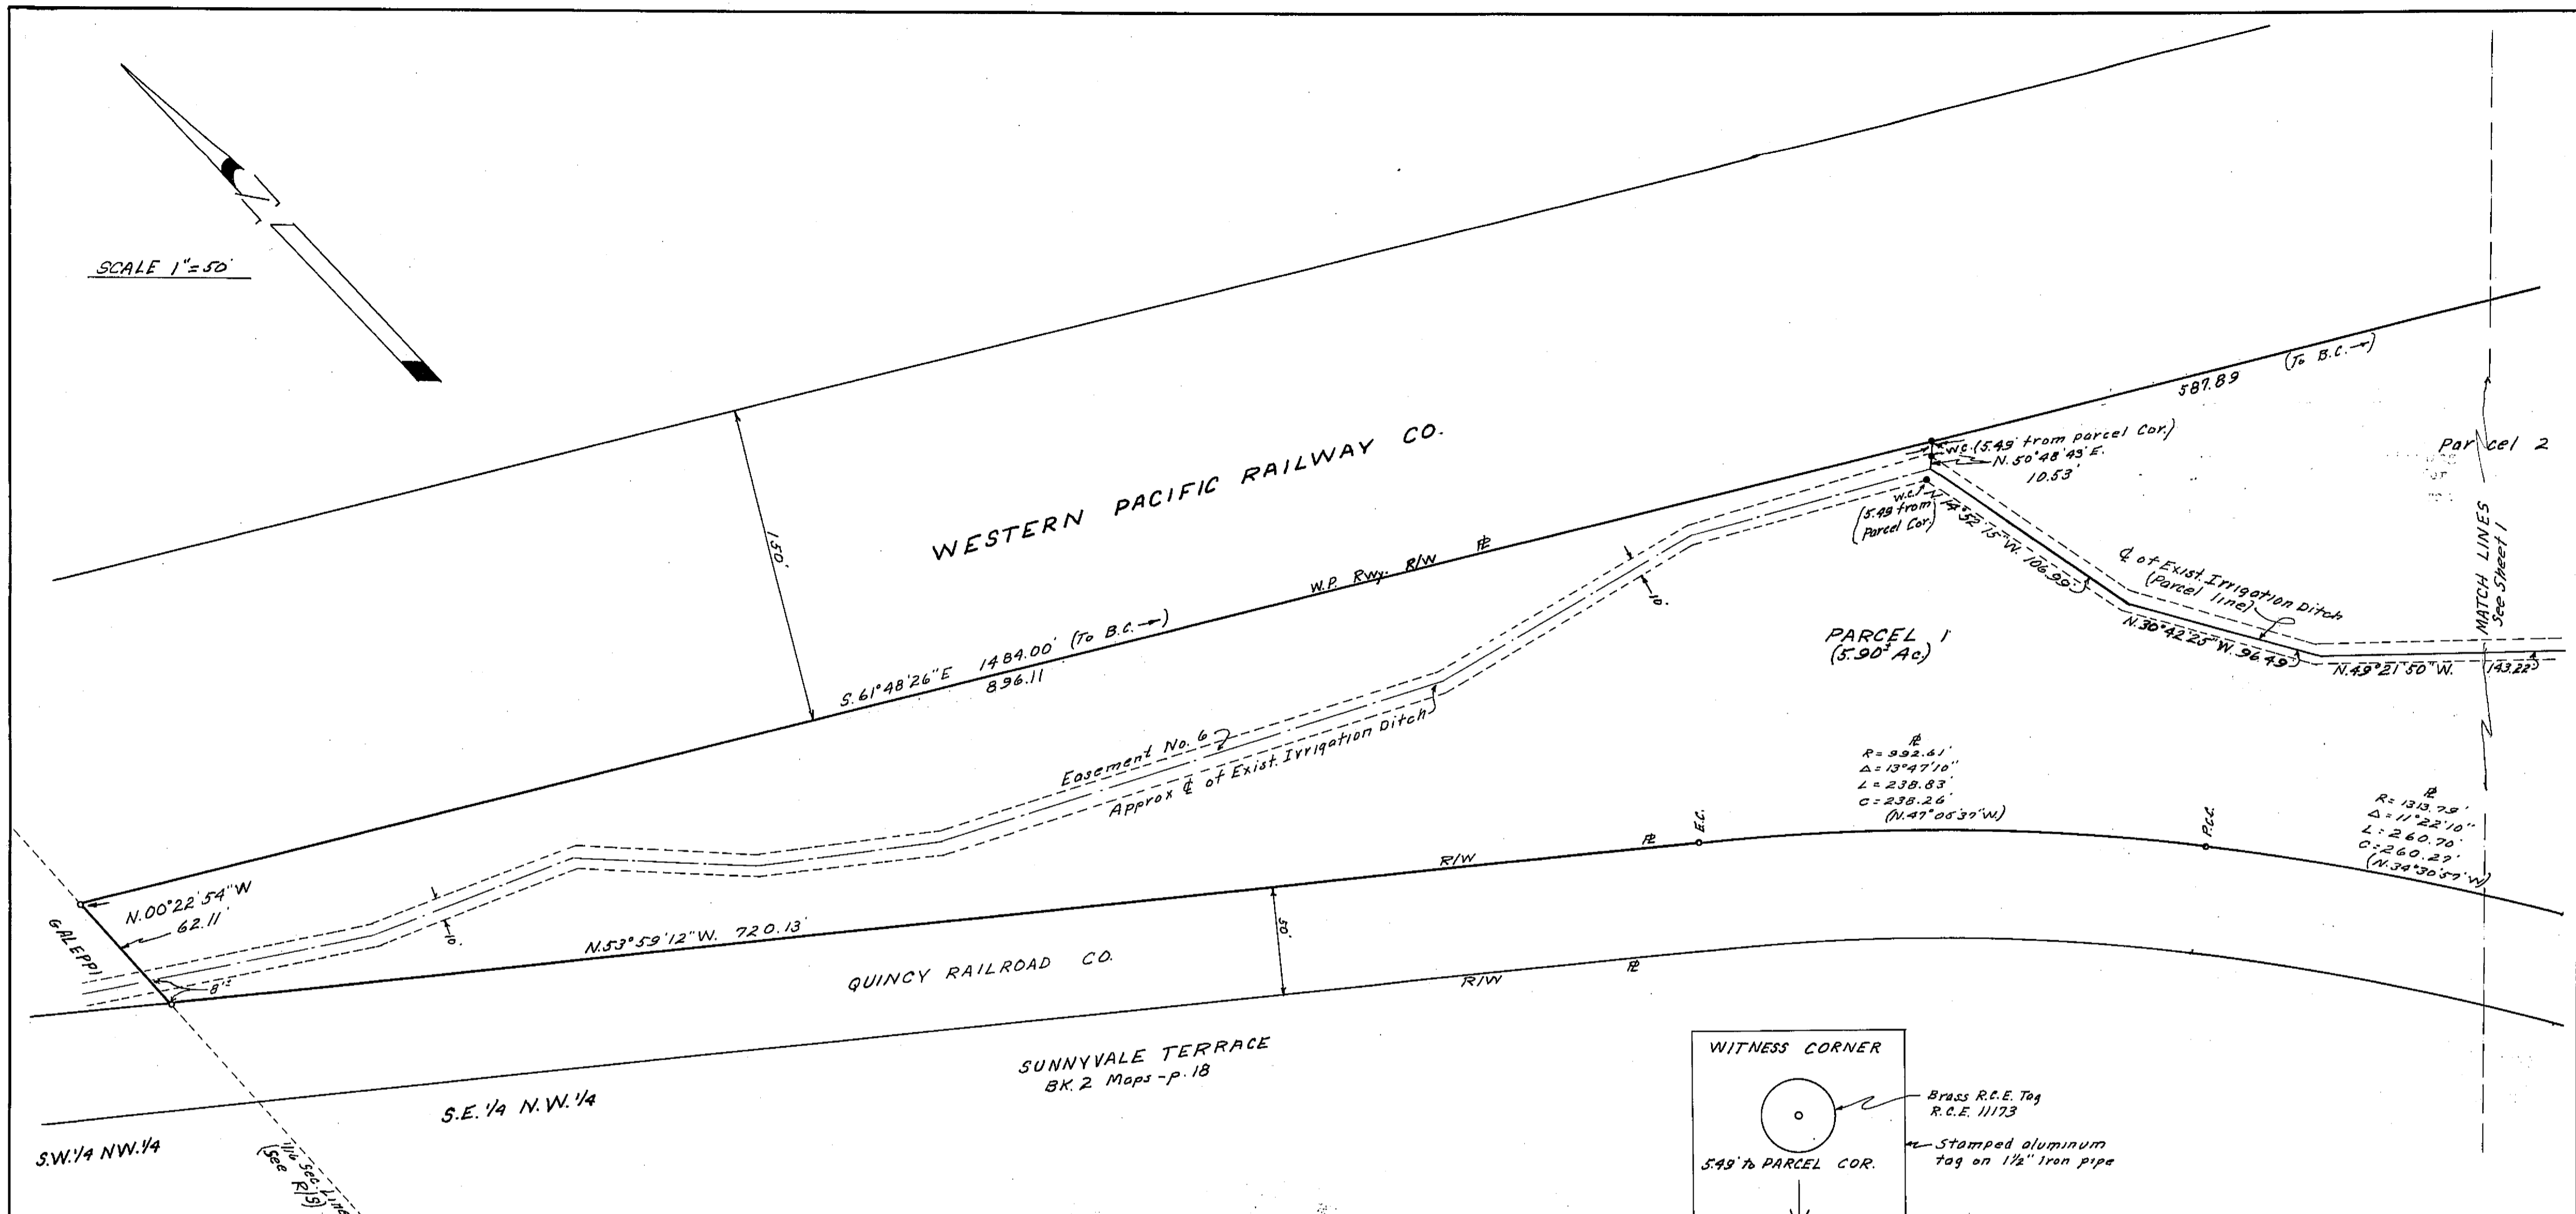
SCALE 1"=50'

WESTERN PACIFIC RAILWAY CO.

150'

587.89 (To B.C.→)

Parcel 2

W.C. (5.49' from parcel Cor.)
N.50°48'43"E.
10.53'

W.C. (5.49' from Parcel Cor.)
N.43°52'15"W. 106.99'

℄ of Exist. Irrigation Ditch (Parcel line)

N.30°42'25"W. 96.49'

N.49°21'50"W. 143.22'

MATCH LINES See Sheet 1

W.P. Rwy. R/W ℄

S.61°48'26"E 1484.00' (To B.C.→)
896.11

10'

PARCEL 1 (5.90± Ac.)

Easement No. 6
Approx ℄ of Exist. Irrigation Ditch

℄
R=992.61'
Δ=13°47'10"
L=238.83'
C=238.26'
(N.47°06'37"W.)

℄
R=1313.79'
Δ=11°22'10"
L=260.70'
C=260.27'
(N.34°30'57"W.)

E.C.

P.C.C.

R/W ℄

N.00°22'54"W
62.11'

GALEPPI

10'

8'±

N.53°59'12"W. 720.13'

50'

QUINCY RAILROAD CO.

R/W ℄

SUNNYVALE TERRACE
BK.2 Maps-p.18

S.E.1/4 N.W.1/4

S.W.1/4 NW.1/4

1/16 Sec. Line (See P/5)

WITNESS CORNER

5.49' to PARCEL COR.

Brass R.C.E. Tag
R.C.E. 11173

Stamped aluminum tag on 1½" Iron pipe